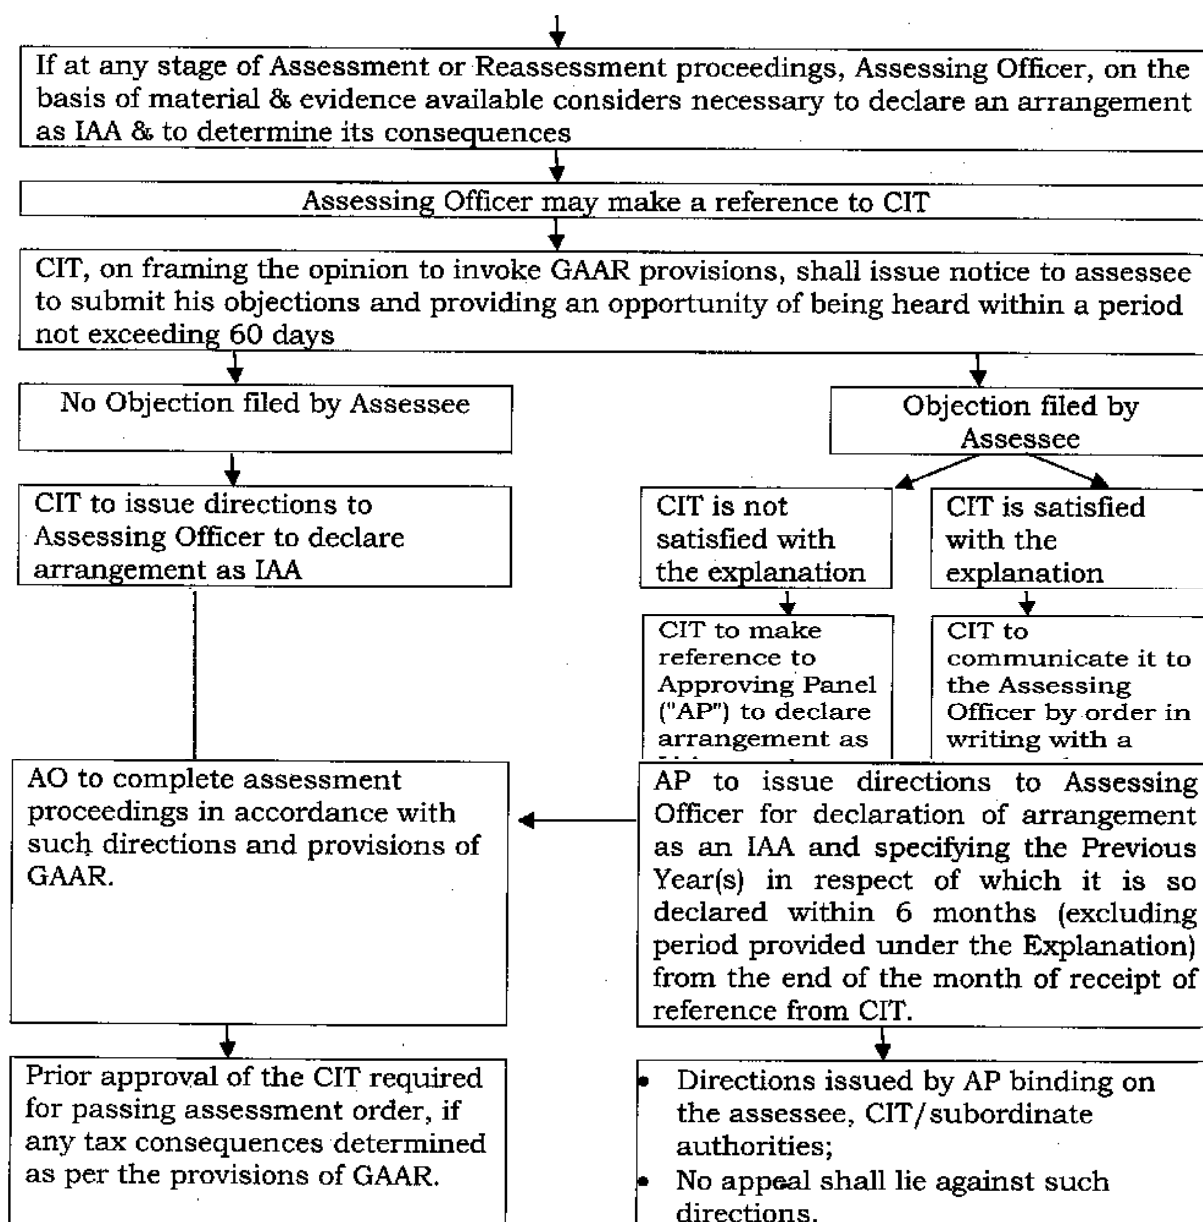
If at any stage of Assessment or Reassessment proceedings, Assessing Officer, on the basis of material & evidence available considers necessary to declare an arrangement as IAA & to determine its consequences

Assessing Officer may make a reference to CIT

CIT, on framing the opinion to invoke GAAR provisions, shall issue notice to assessee to submit his objections and providing an opportunity of being heard within a period not exceeding 60 days

No Objection filed by Assessee

CIT to issue directions to Assessing Officer to declare arrangement as IAA

Objection filed by Assessee

CIT is not satisfied with the explanation

CIT to make reference to Approving Panel ("AP") to declare arrangement as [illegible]

CIT is satisfied with the explanation

CIT to communicate it to the Assessing Officer by order in writing with a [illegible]

AO to complete assessment proceedings in accordance with such directions and provisions of GAAR.

AP to issue directions to Assessing Officer for declaration of arrangement as an IAA and specifying the Previous Year(s) in respect of which it is so declared within 6 months (excluding period provided under the Explanation) from the end of the month of receipt of reference from CIT.

Prior approval of the CIT required for passing assessment order, if any tax consequences determined as per the provisions of GAAR.

• Directions issued by AP binding on the assessee, CIT/subordinate authorities;
• No appeal shall lie against such directions.